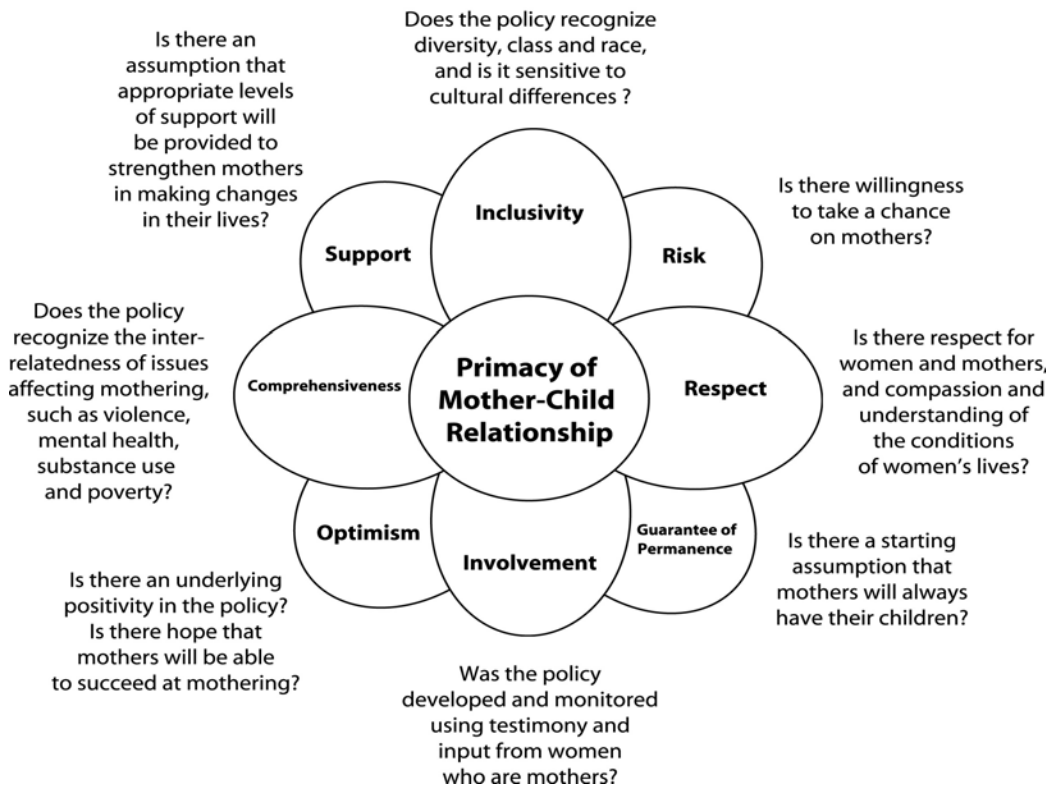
Does the policy recognize diversity, class and race, and is it sensitive to cultural differences ?

Is there an assumption that appropriate levels of support will be provided to strengthen mothers in making changes in their lives?

Is there willingness to take a chance on mothers?

Inclusivity

Support

Risk

Does the policy recognize the interrelatedness of issues affecting mothering, such as violence, mental health, substance use and poverty?

Comprehensiveness

Primacy of Mother-Child Relationship

Respect

Is there respect for women and mothers, and compassion and understanding of the conditions of women's lives?

Optimism

Involvement

Guarantee of Permanence

Is there a starting assumption that mothers will always have their children?

Is there an underlying positivity in the policy? Is there hope that mothers will be able to succeed at mothering?

Was the policy developed and monitored using testimony and input from women who are mothers?